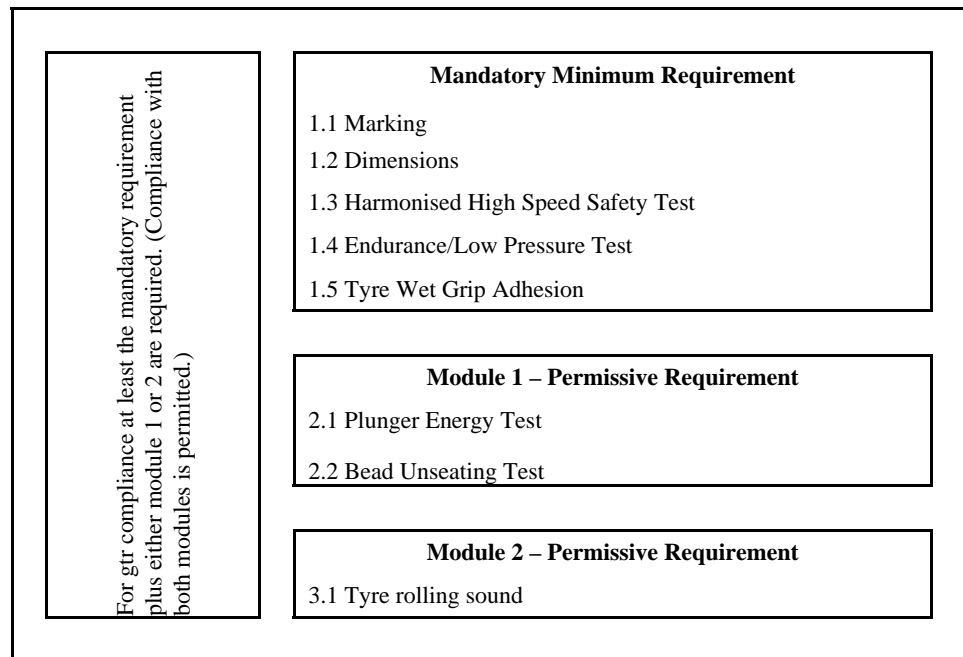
For gtr compliance at least the mandatory requirement plus either module 1 or 2 are required. (Compliance with both modules is permitted.)

**Mandatory Minimum Requirement**

1.1 Marking

1.2 Dimensions

1.3 Harmonised High Speed Safety Test

1.4 Endurance/Low Pressure Test

1.5 Tyre Wet Grip Adhesion

**Module 1 – Permissive Requirement**

2.1 Plunger Energy Test

2.2 Bead Unseating Test

**Module 2 – Permissive Requirement**

3.1 Tyre rolling sound